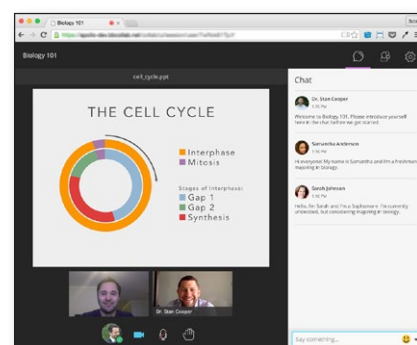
Biology 101

https://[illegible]

Biology 101

cell_cycle.ppt

THE CELL CYCLE

Interphase
Mitosis

Stages of Interphase:
Gap 1
Gap 2
Synthesis

Dr. Stan Cooper

Chat

Dr. Stan Cooper
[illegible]
Welcome to Biology 101. Please introduce yourself here in the chat before we get started.

Samantha Anderson
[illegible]
Hi everyone! My name is Samantha and I'm a freshman majoring in biology.

Sarah Johnson
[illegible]
Hello, I'm Sarah and I'm a Sophomore. I'm currently undecided, but considering majoring in biology.

Say something...